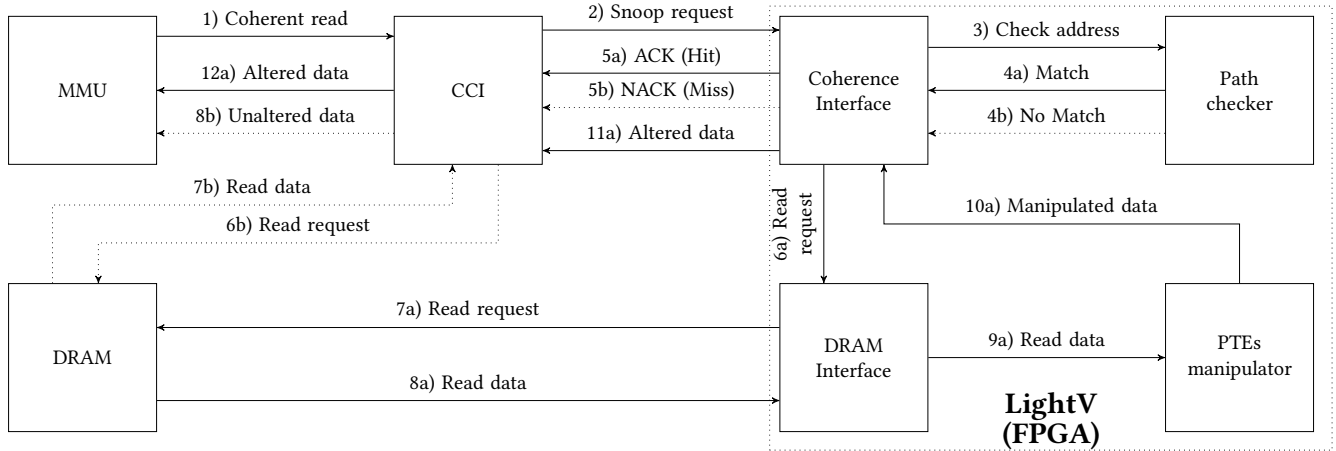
MMU

1) Coherent read

12a) Altered data

8b) Unaltered data

CCI

2) Snoop request

5a) ACK (Hit)

5b) NACK (Miss)

11a) Altered data

Coherence Interface

3) Check address

4a) Match

4b) No Match

Path checker

7b) Read data

6b) Read request

6a) Read request

10a) Manipulated data

DRAM

7a) Read request

8a) Read data

DRAM Interface

9a) Read data

PTEs manipulator

LightV (FPGA)